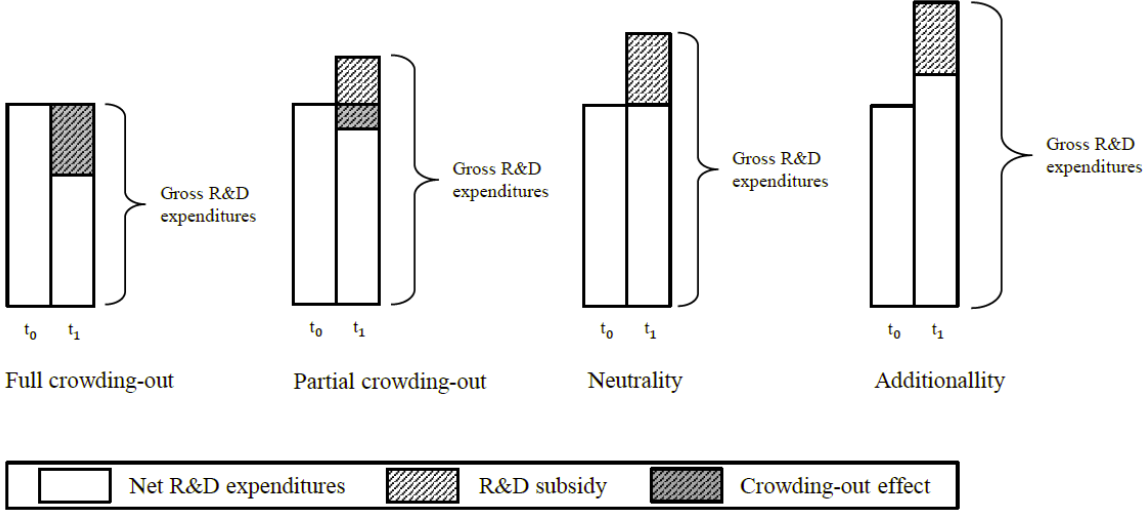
Gross R&D expenditures

$t_0$ $t_1$

Full crowding-out

Gross R&D expenditures

$t_0$ $t_1$

Partial crowding-out

Gross R&D expenditures

$t_0$ $t_1$

Neutrality

Gross R&D expenditures

$t_0$ $t_1$

Additionallity

Net R&D expenditures | R&D subsidy | Crowding-out effect